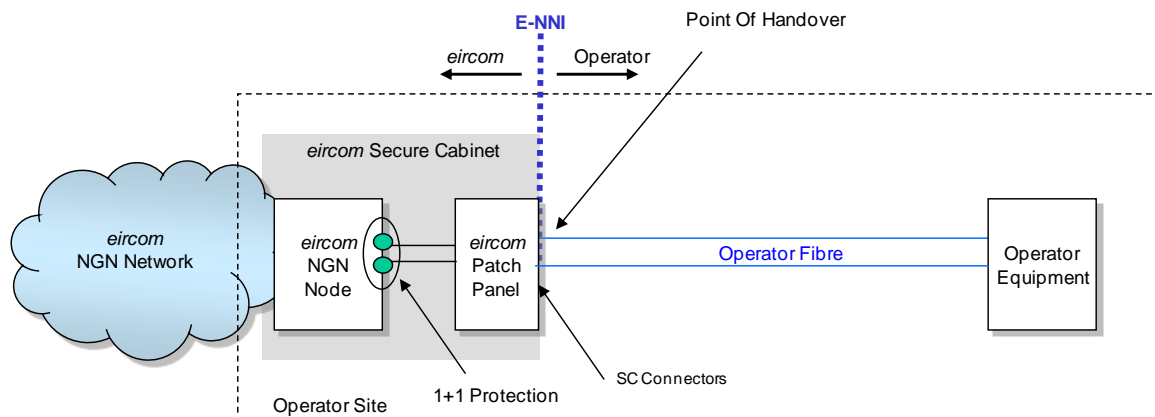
E-NNI

Point Of Handover

eircom

Operator

eircom Secure Cabinet

eircom NGN Network

eircom NGN Node

eircom Patch Panel

Operator Fibre

Operator Equipment

1+1 Protection

SC Connectors

Operator Site